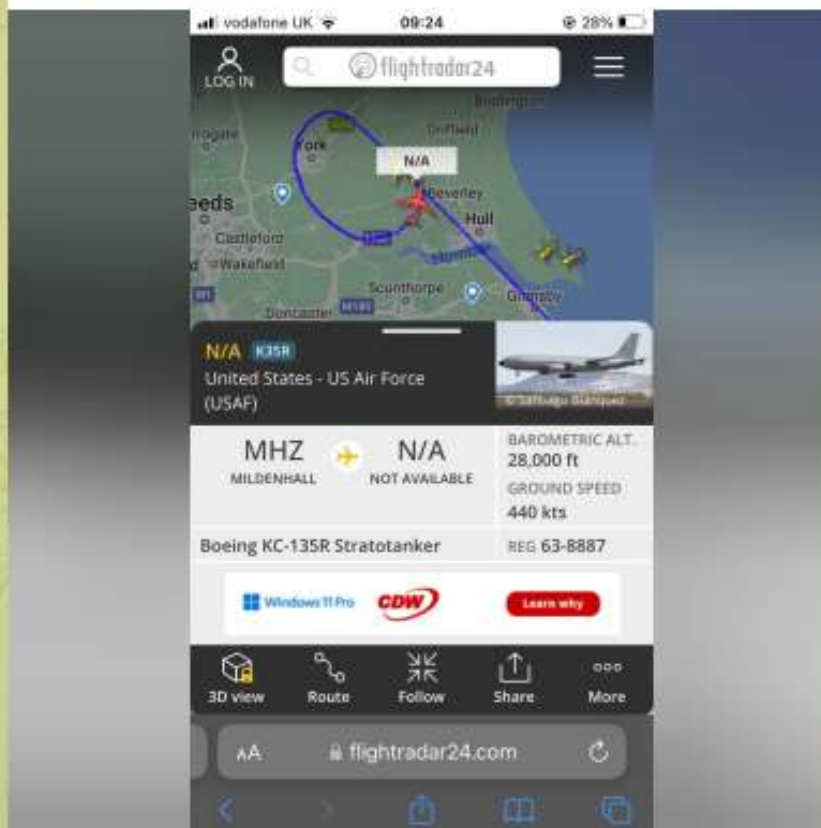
vodafone UK 09:24 28%

LOG IN

flightradar24

Bridlington
Driffield
York
N/A
Beverley
eeds
Hull
Castleford
Wakefield
Humber
Scunthorpe
Doncaster
Grimsby

N/A K35R
United States - US Air Force (USAF)

© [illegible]

MHZ
MILDENHALL
N/A
NOT AVAILABLE
BAROMETRIC ALT.
28,000 ft
GROUND SPEED
440 kts

Boeing KC-135R Stratotanker
REG 63-8887

Windows 11 Pro
CDW
Learn why

3D view
Route
Follow
Share
More

AA
flightradar24.com